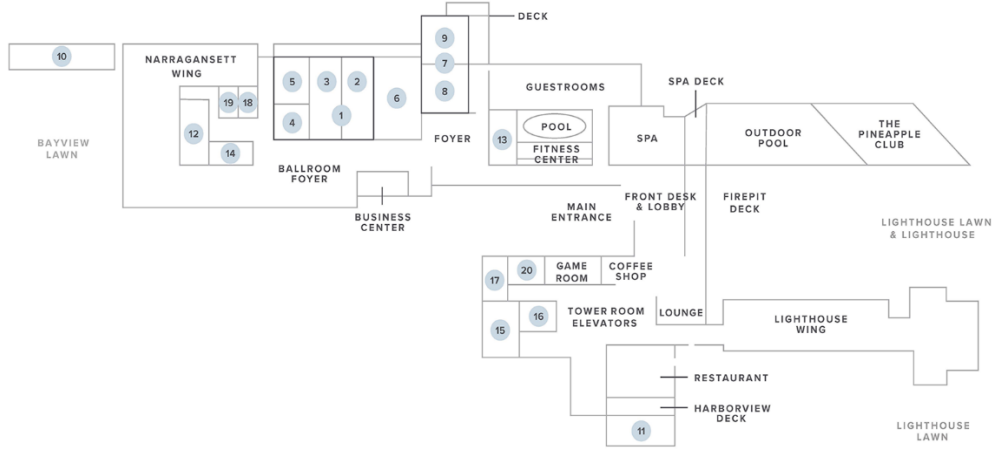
DECK

10

NARRAGANSETT WING

9
7
8

5
3
2
4
1
6

GUESTROOMS

SPA DECK

19
18
12
14

BAYVIEW LAWN

13
POOL
FITNESS CENTER

SPA

OUTDOOR POOL

THE PINEAPPLE CLUB

FOYER

BALLROOM FOYER

BUSINESS CENTER

MAIN ENTRANCE

FRONT DESK & LOBBY

FIREPIT DECK

LIGHTHOUSE LAWN & LIGHTHOUSE

17
20
GAME ROOM
COFFEE SHOP

15
16
TOWER ROOM ELEVATORS

LOUNGE

LIGHTHOUSE WING

RESTAURANT

HARBORVIEW DECK

11

LIGHTHOUSE LAWN